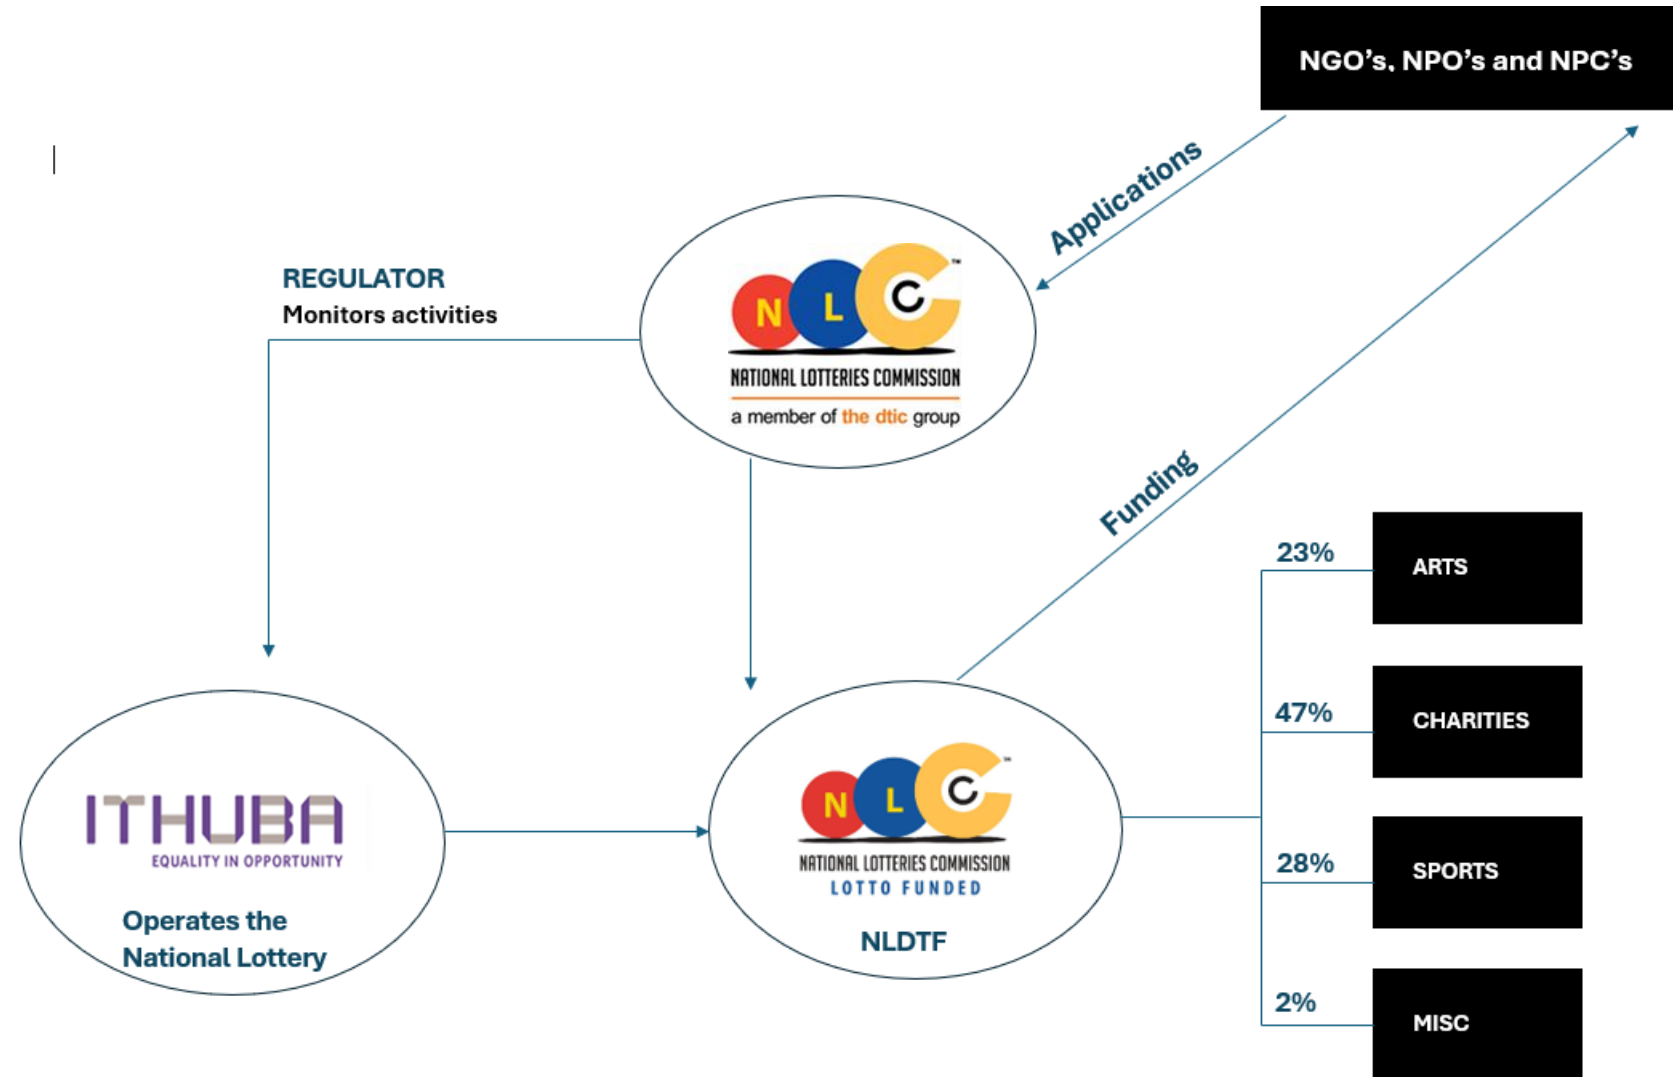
NGO's, NPO's and NPC's

Applications

REGULATOR
Monitors activities

N L C™
NATIONAL LOTTERIES COMMISSION
a member of the dtic group

Funding

23% ARTS

47% CHARITIES

28% SPORTS

2% MISC

ITHUBA
EQUALITY IN OPPORTUNITY

Operates the National Lottery

N L C™
NATIONAL LOTTERIES COMMISSION
LOTTO FUNDED

NLDTF